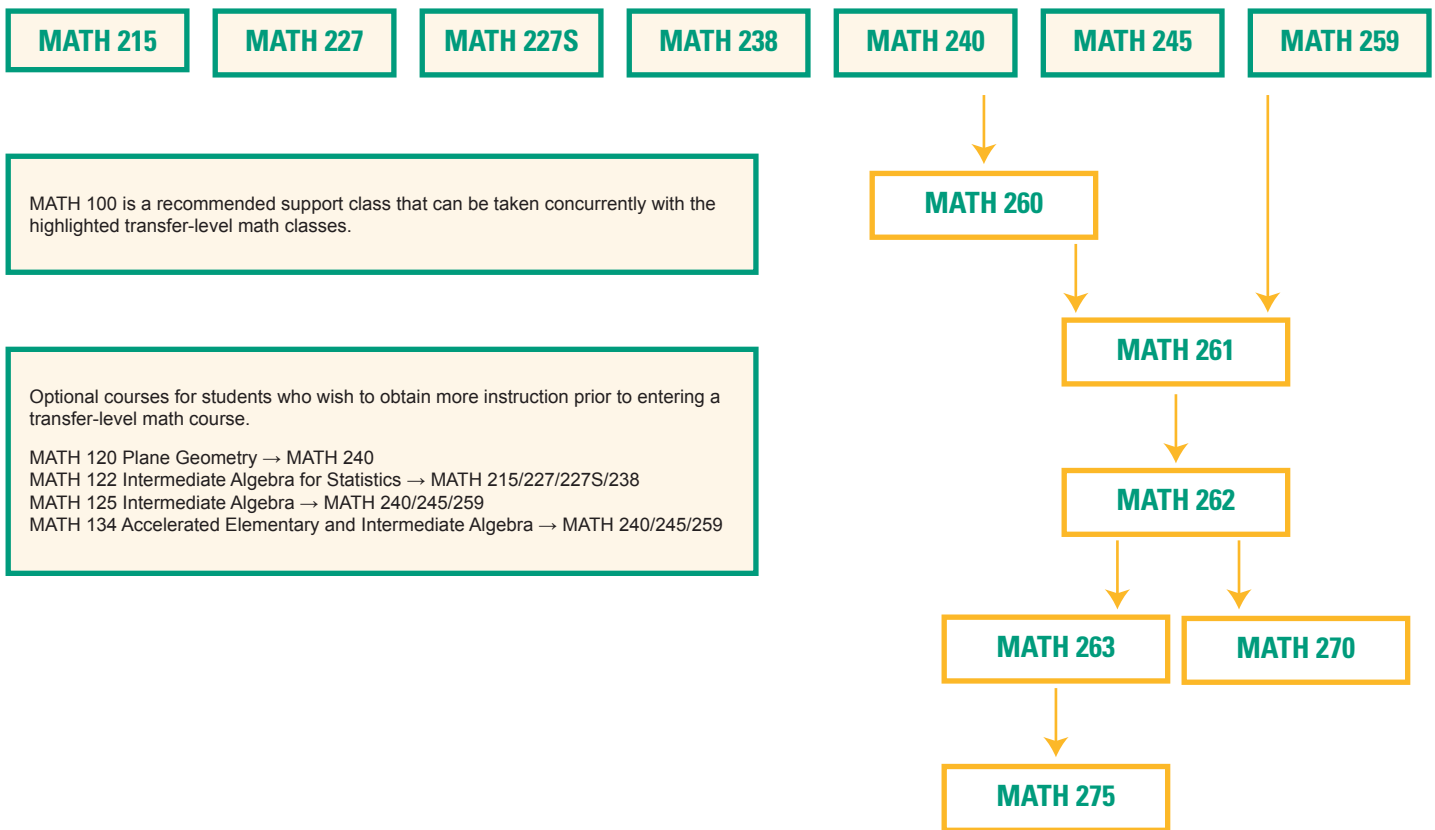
MATH 215

MATH 227

MATH 227S

MATH 238

MATH 240

MATH 245

MATH 259

MATH 100 is a recommended support class that can be taken concurrently with the highlighted transfer-level math classes.

Optional courses for students who wish to obtain more instruction prior to entering a transfer-level math course.

MATH 120 Plane Geometry → MATH 240
MATH 122 Intermediate Algebra for Statistics → MATH 215/227/227S/238
MATH 125 Intermediate Algebra → MATH 240/245/259
MATH 134 Accelerated Elementary and Intermediate Algebra → MATH 240/245/259

MATH 260

MATH 261

MATH 262

MATH 263

MATH 270

MATH 275